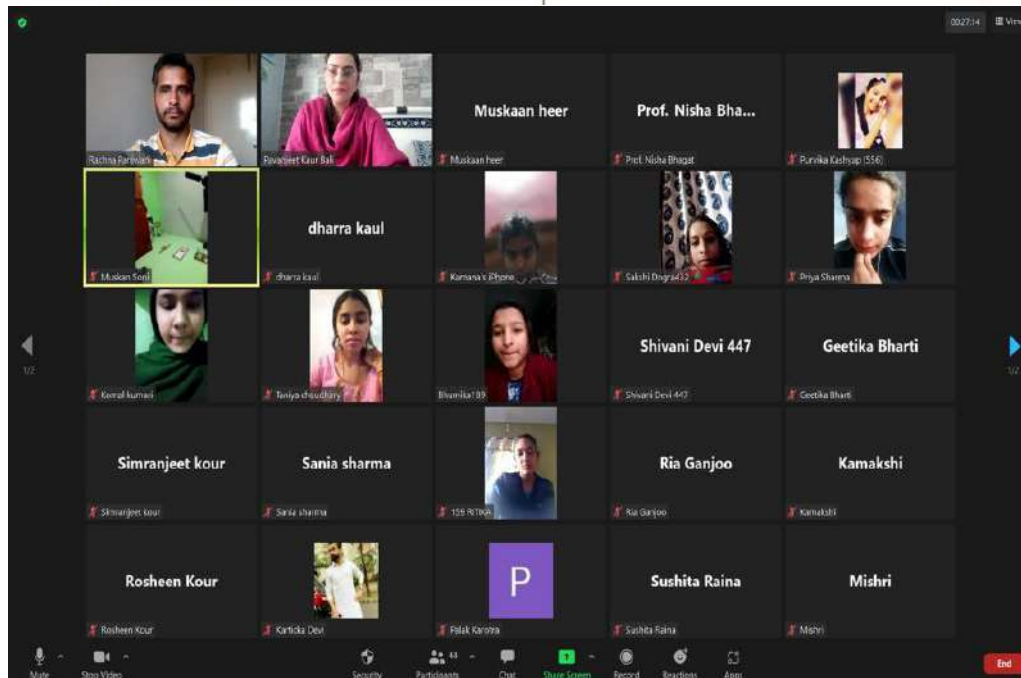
00:27:14 View

Rachna Parihar
Ravanjeet Kaur Bali
Muskaan heer
Muskaan heer
Prof. Nisha Bha...
Prof. Nisha Bhagat
Purvika Kashyap (556)

Muskan Soni
dharra kaul
dharra kaul
Kamana's iPhone
Sakshi Dogra432
Priya Sharma

1/2
Komal kumari
Taniya choudhary
Bhumika189
Shivani Devi 447
Shivani Devi 447
Geetika Bharti
Geetika Bharti
1/2

Simranjeet kour
Simranjeet kour
Sania sharma
Sania sharma
159 RITIKA
Ria Ganjoo
Ria Ganjoo
Kamakshi
Kamakshi

Rosheen Kour
Rosheen Kour
Karticka Devi
P
Palak Karotra
Sushita Raina
Sushita Raina
Mishri
Mishri

Mute
Stop Video
Security
Participants 44
Chat
Share Screen
Record
Reactions
Apps
End